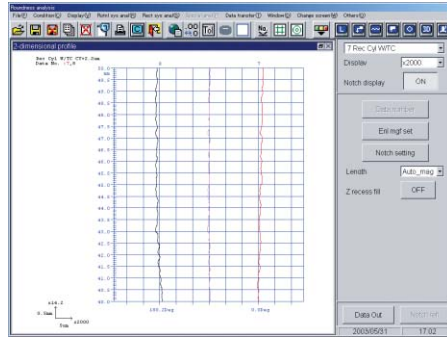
Roundness analysis

File(F) Condition(C) Display(V) Rotnl cyc anal(R) Rect cyc anal(S) Data transfer(T) Window(W) Change screen(N) Others(O)

2-dimensional profile

Rec Cyl W/TC CT=2.0am
Data No. :7,8

50.0
48.0
46.0
44.0
42.0
40.0
38.0
36.0
34.0
32.0
30.0
28.0
26.0
24.0
22.0
20.0
18.0
16.0
14.0
12.0
10.0
8.0
6.0
4.0
2.0
0.0

8
7

180.25deg
0.00deg

x14.3
0.5mm
5um
x2000

7 Rec Cyl W/TC

Display
x2000

Notch display
ON

Data number

Enl mgf set

Notch setting

Length
Auto_mag

Z recess fill
OFF

Data Out

Notch set

2003/05/31
17:02